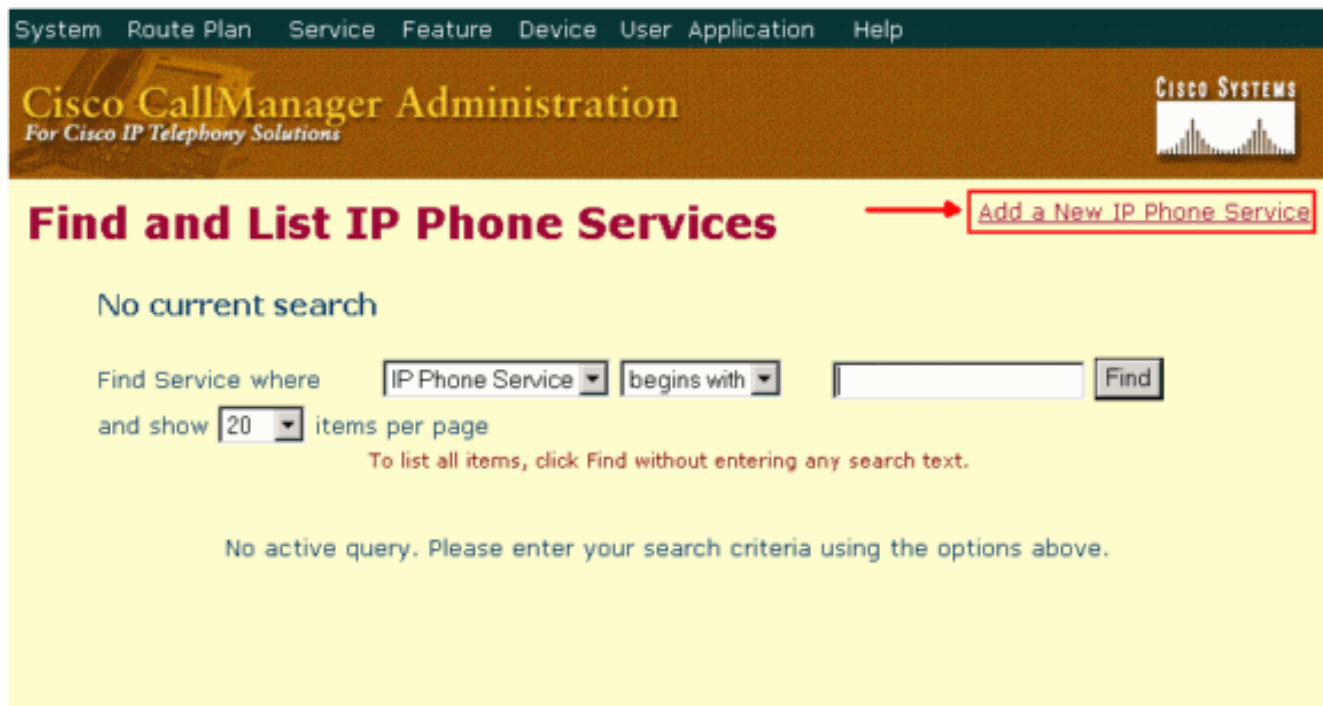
System Route Plan Service Feature Device User Application Help

Cisco CallManager Administration
For Cisco IP Telephony Solutions

Cisco Systems

Find and List IP Phone Services

Add a New IP Phone Service

No current search

Find Service where IP Phone Service begins with Find
and show 20 items per page
To list all items, click Find without entering any search text.

No active query. Please enter your search criteria using the options above.